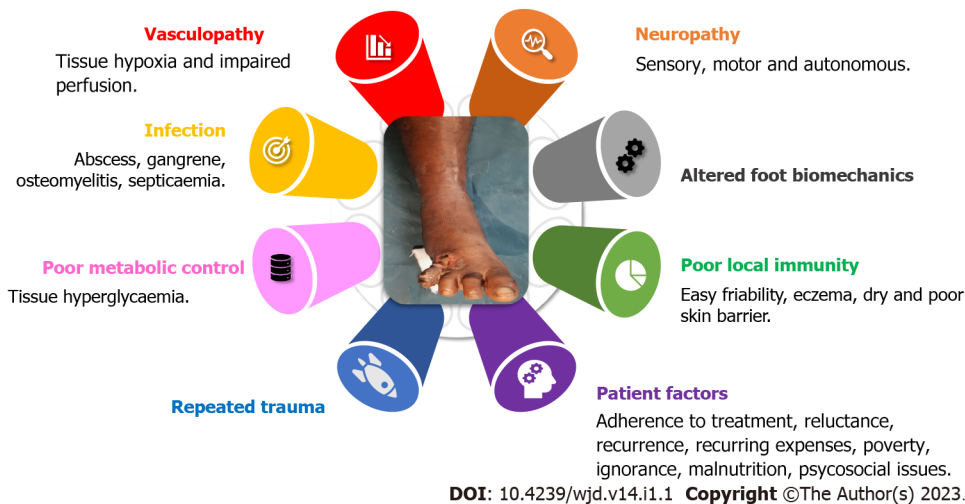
Vasculopathy
Tissue hypoxia and impaired perfusion.

Neuropathy
Sensory, motor and autonomous.

Infection
Abscess, gangrene, osteomyelitis, septicaemia.

Altered foot biomechanics

Poor metabolic control
Tissue hyperglycaemia.

Poor local immunity
Easy friability, eczema, dry and poor skin barrier.

Repeated trauma

Patient factors
Adherence to treatment, reluctance, recurrence, recurring expenses, poverty, ignorance, malnutrition, psycosocial issues.

DOI: 10.4239/wjd.v14.i1.1 Copyright ©The Author(s) 2023.